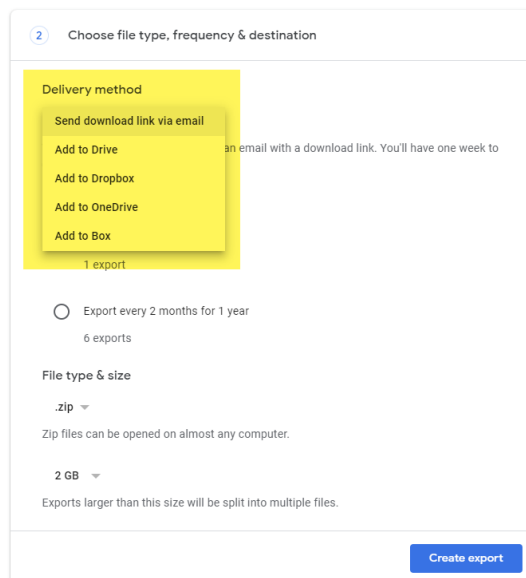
2 Choose file type, frequency & destination

Delivery method

Send download link via email
Add to Drive
Add to Dropbox
Add to OneDrive
Add to Box

an email with a download link. You'll have one week to

1 export

Export every 2 months for 1 year
6 exports

File type & size

.zip

Zip files can be opened on almost any computer.

2 GB

Exports larger than this size will be split into multiple files.

Create export